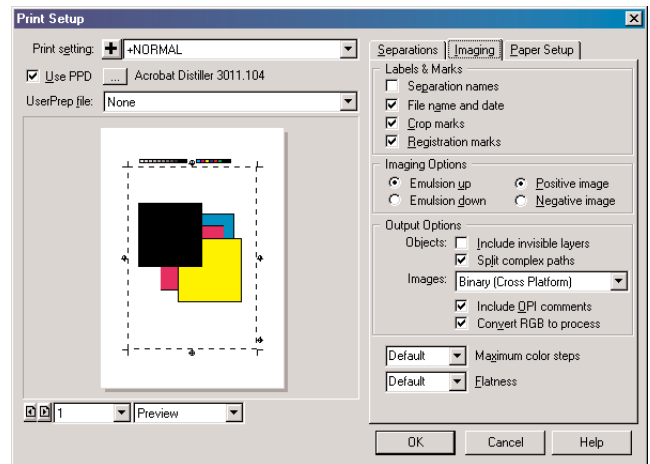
Print Setup

Print setting: +NORMAL

Use PPD ... Acrobat Distiller 3011.104

UserPrep file: None

1 Preview

Separations | Imaging | Paper Setup

Labels & Marks
Separation names
File name and date
Crop marks
Registration marks

Imaging Options
Emulsion up
Emulsion down
Positive image
Negative image

Output Options
Objects: Include invisible layers
Split complex paths
Images: Binary (Cross Platform)
Include OPI comments
Convert RGB to process

Default Maximum color steps
Default Flatness

OK Cancel Help